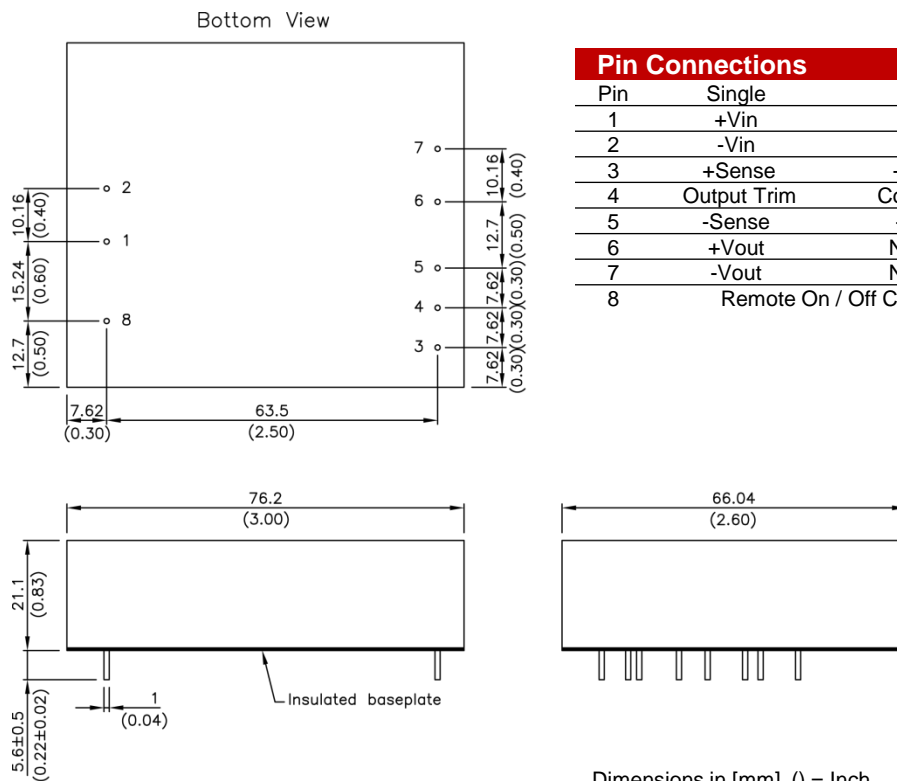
Bottom View

7
6
5
4
3
2
1
8

10.16 (0.40)
15.24 (0.60)
12.7 (0.50)
10.16 (0.40)
12.7 (0.50)
7.62 (0.30)
7.62 (0.30)
7.62 (0.30)
7.62 (0.30)
63.5 (2.50)

Pin Connections

| Pin | Single |
|---|---|
| 1 | +Vin |
| 2 | -Vin |
| 3 | +Sense |
| 4 | Output Trim |
| 5 | -Sense |
| 6 | +Vout |
| 7 | -Vout |
| 8 | Remote On / Off C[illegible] |

76.2 (3.00)
21.1 (0.83)
5.6±0.5 (0.22±0.02)
1 (0.04)
Insulated baseplate

66.04 (2.60)

Dimensions in [mm], () = Inch